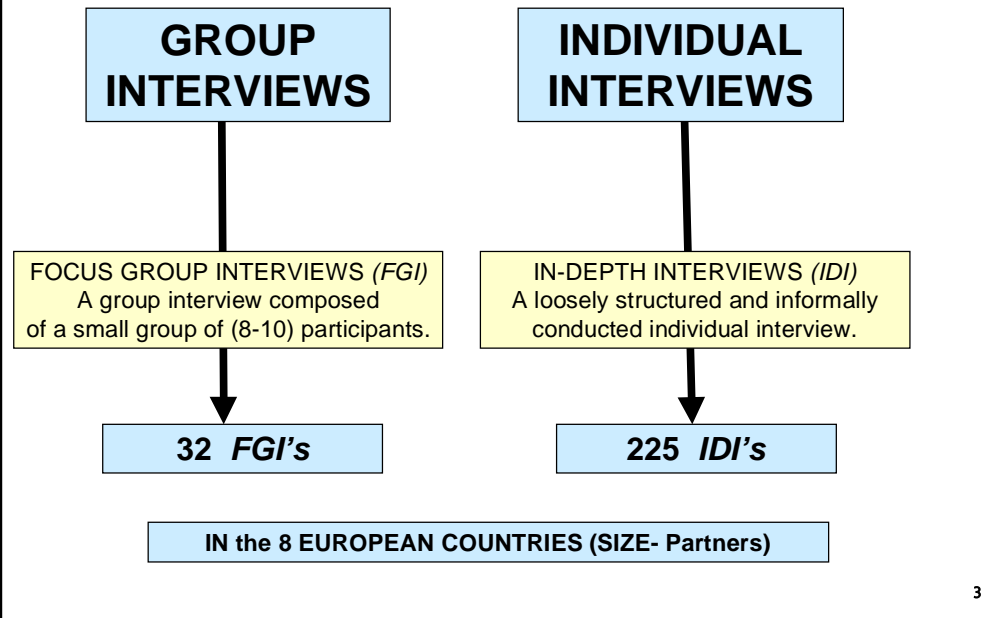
GROUP INTERVIEWS

INDIVIDUAL INTERVIEWS

FOCUS GROUP INTERVIEWS *(FGI)*
A group interview composed of a small group of (8-10) participants.

IN-DEPTH INTERVIEWS *(IDI)*
A loosely structured and informally conducted individual interview.

**32 *FGI's***

**225 *IDI's***

IN the 8 EUROPEAN COUNTRIES (SIZE- Partners)

3